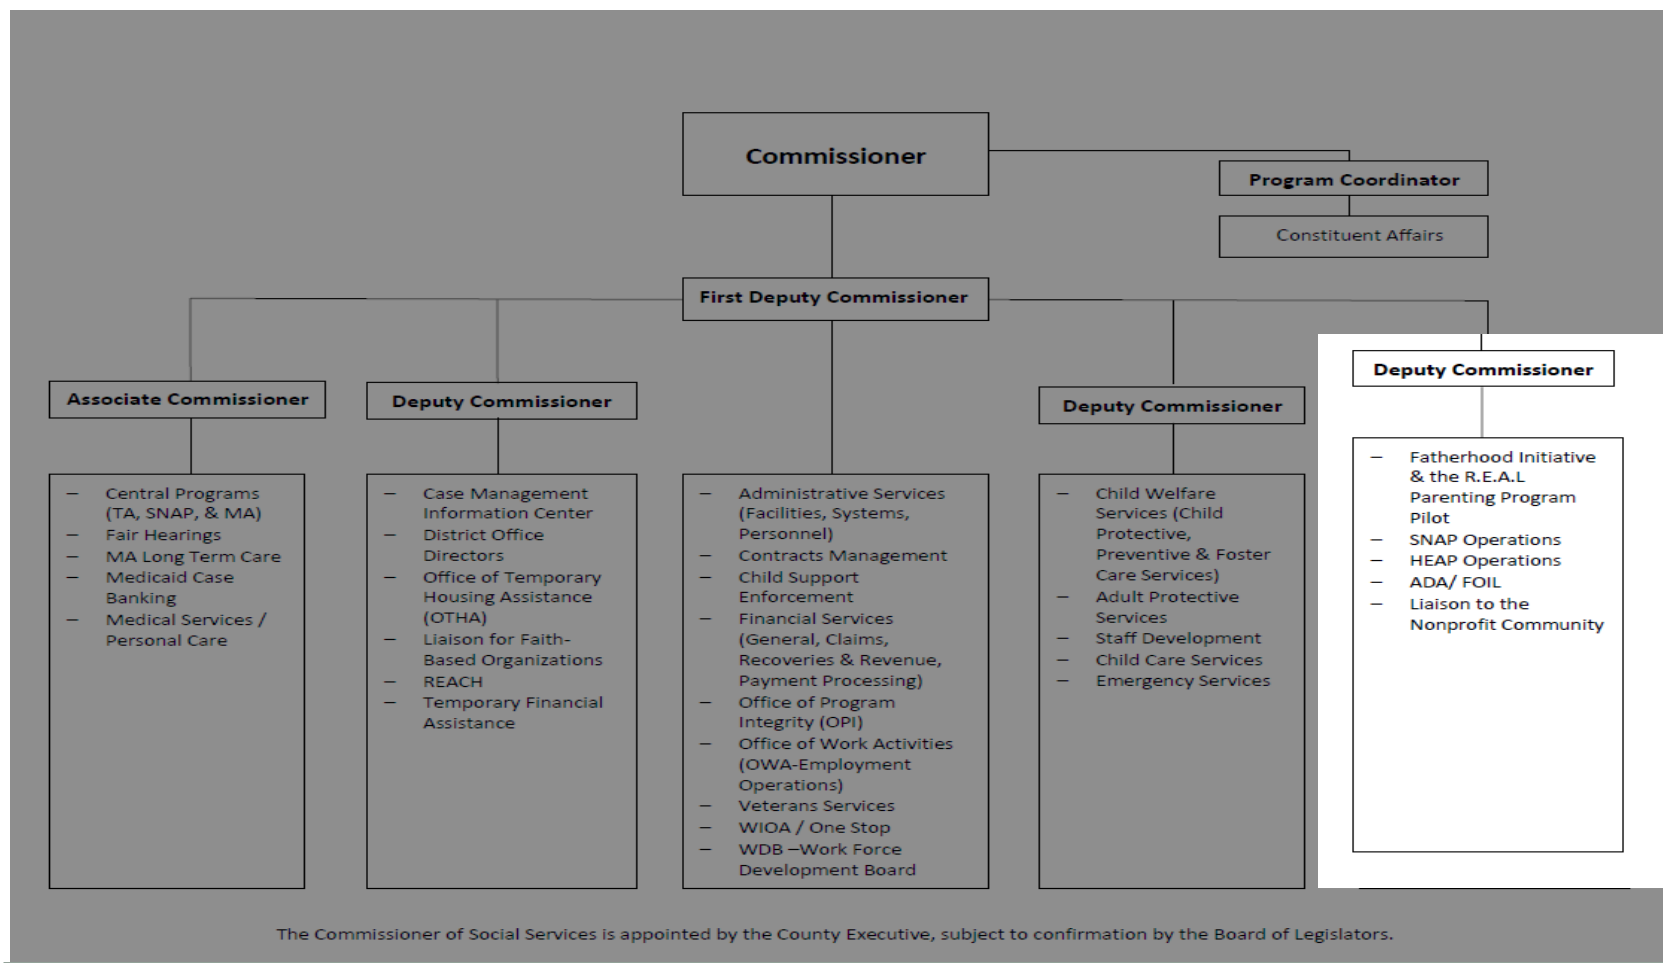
Commissioner

Program Coordinator

Constituent Affairs

First Deputy Commissioner

Associate Commissioner

– Central Programs (TA, SNAP, & MA)
– Fair Hearings
– MA Long Term Care
– Medicaid Case Banking
– Medical Services / Personal Care

Deputy Commissioner

– Case Management Information Center
– District Office Directors
– Office of Temporary Housing Assistance (OTHA)
– Liaison for Faith-Based Organizations
– REACH
– Temporary Financial Assistance

– Administrative Services (Facilities, Systems, Personnel)
– Contracts Management
– Child Support Enforcement
– Financial Services (General, Claims, Recoveries & Revenue, Payment Processing)
– Office of Program Integrity (OPI)
– Office of Work Activities (OWA-Employment Operations)
– Veterans Services
– WIOA / One Stop
– WDB –Work Force Development Board

Deputy Commissioner

– Child Welfare Services (Child Protective, Preventive & Foster Care Services)
– Adult Protective Services
– Staff Development
– Child Care Services
– Emergency Services

Deputy Commissioner

– Fatherhood Initiative & the R.E.A.L Parenting Program Pilot
– SNAP Operations
– HEAP Operations
– ADA/ FOIL
– Liaison to the Nonprofit Community

The Commissioner of Social Services is appointed by the County Executive, subject to confirmation by the Board of Legislators.